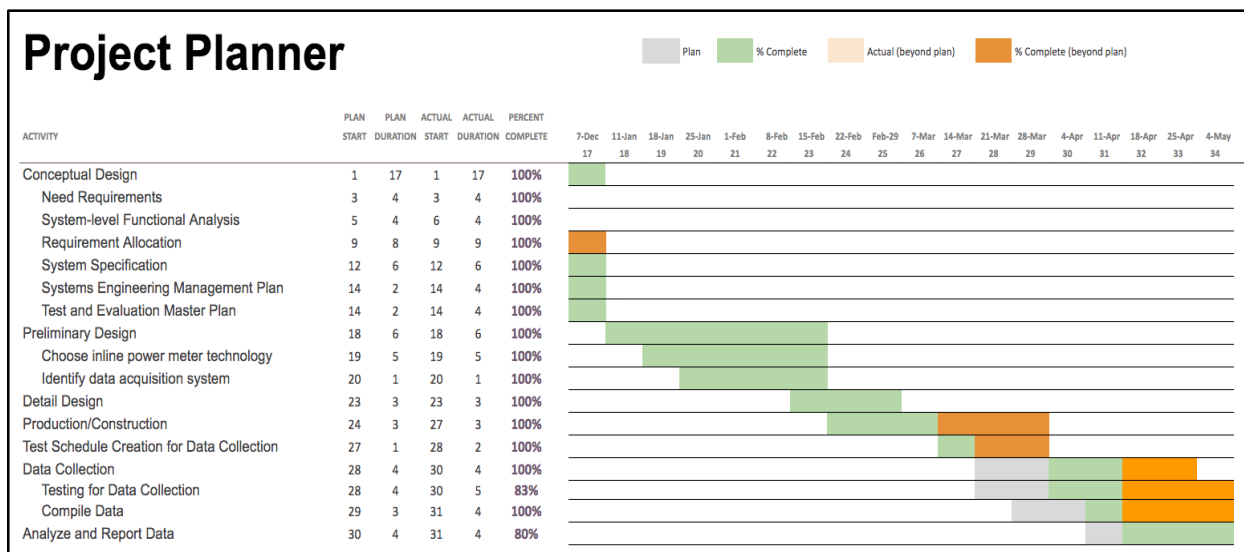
# Project Planner

Plan   % Complete   Actual (beyond plan)   % Complete (beyond plan)

| ACTIVITY | PLAN START | PLAN DURATION | ACTUAL START | ACTUAL DURATION | PERCENT COMPLETE | 7-Dec 17 | 11-Jan 18 | 18-Jan 19 | 25-Jan 20 | 1-Feb 21 | 8-Feb 22 | 15-Feb 23 | 22-Feb 24 | Feb-29 25 | 7-Mar 26 | 14-Mar 27 | 21-Mar 28 | 28-Mar 29 | 4-Apr 30 | 11-Apr 31 | 18-Apr 32 | 25-Apr 33 | 4-May 34 |
|---|---|---|---|---|---|---|---|---|---|---|---|---|---|---|---|---|---|---|---|---|---|---|---|
| Conceptual Design | 1 | 17 | 1 | 17 | 100% | | | | | | | | | | | | | | | | | | |
| Need Requirements | 3 | 4 | 3 | 4 | 100% | | | | | | | | | | | | | | | | | | |
| System-level Functional Analysis | 5 | 4 | 6 | 4 | 100% | | | | | | | | | | | | | | | | | | |
| Requirement Allocation | 9 | 8 | 9 | 9 | 100% | | | | | | | | | | | | | | | | | | |
| System Specification | 12 | 6 | 12 | 6 | 100% | | | | | | | | | | | | | | | | | | |
| Systems Engineering Management Plan | 14 | 2 | 14 | 4 | 100% | | | | | | | | | | | | | | | | | | |
| Test and Evaluation Master Plan | 14 | 2 | 14 | 4 | 100% | | | | | | | | | | | | | | | | | | |
| Preliminary Design | 18 | 6 | 18 | 6 | 100% | | | | | | | | | | | | | | | | | | |
| Choose inline power meter technology | 19 | 5 | 19 | 5 | 100% | | | | | | | | | | | | | | | | | | |
| Identify data acquisition system | 20 | 1 | 20 | 1 | 100% | | | | | | | | | | | | | | | | | | |
| Detail Design | 23 | 3 | 23 | 3 | 100% | | | | | | | | | | | | | | | | | | |
| Production/Construction | 24 | 3 | 27 | 3 | 100% | | | | | | | | | | | | | | | | | | |
| Test Schedule Creation for Data Collection | 27 | 1 | 28 | 2 | 100% | | | | | | | | | | | | | | | | | | |
| Data Collection | 28 | 4 | 30 | 4 | 100% | | | | | | | | | | | | | | | | | | |
| Testing for Data Collection | 28 | 4 | 30 | 5 | 83% | | | | | | | | | | | | | | | | | | |
| Compile Data | 29 | 3 | 31 | 4 | 100% | | | | | | | | | | | | | | | | | | |
| Analyze and Report Data | 30 | 4 | 31 | 4 | 80% | | | | | | | | | | | | | | | | | | |